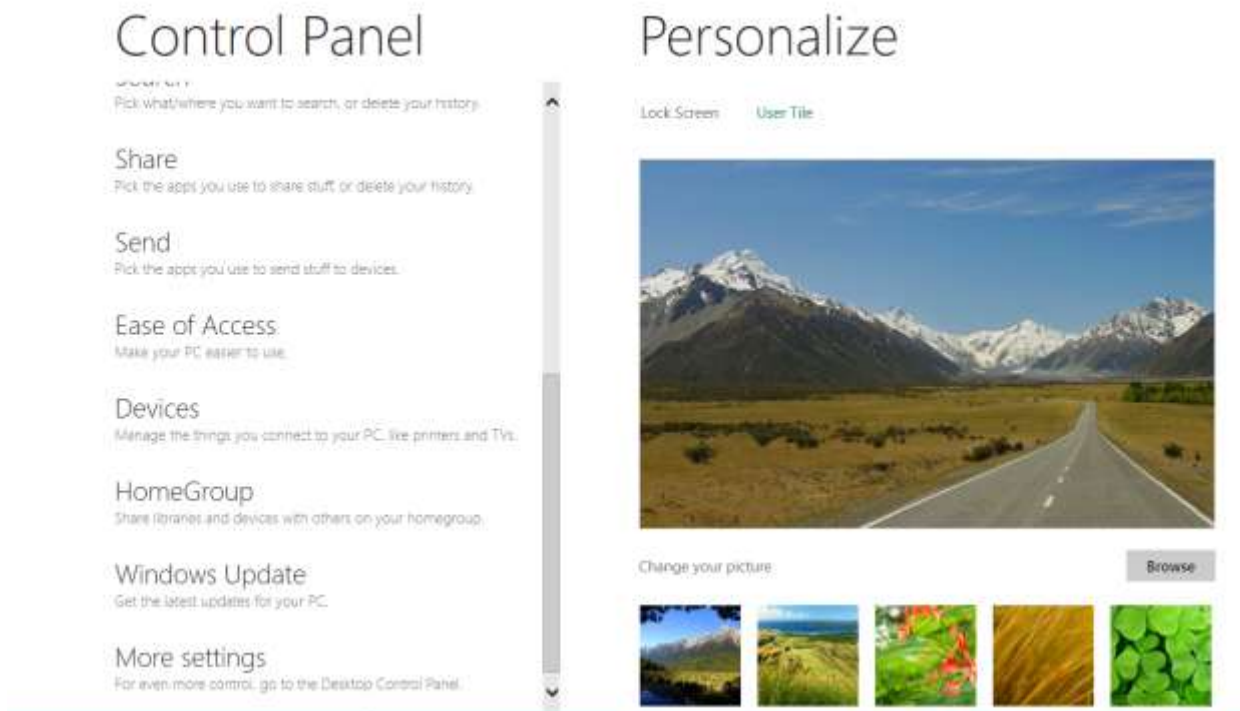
Control Panel

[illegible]
Pick what/where you want to search, or delete your history.

Share
Pick the apps you use to share stuff, or delete your history.

Send
Pick the apps you use to send stuff to devices.

Ease of Access
Make your PC easier to use.

Devices
Manage the things you connect to your PC, like printers and TVs.

HomeGroup
Share libraries and devices with others on your homegroup.

Windows Update
Get the latest updates for your PC.

More settings
For even more control, go to the Desktop Control Panel.

Personalize

Lock Screen User Tile

Change your picture

Browse